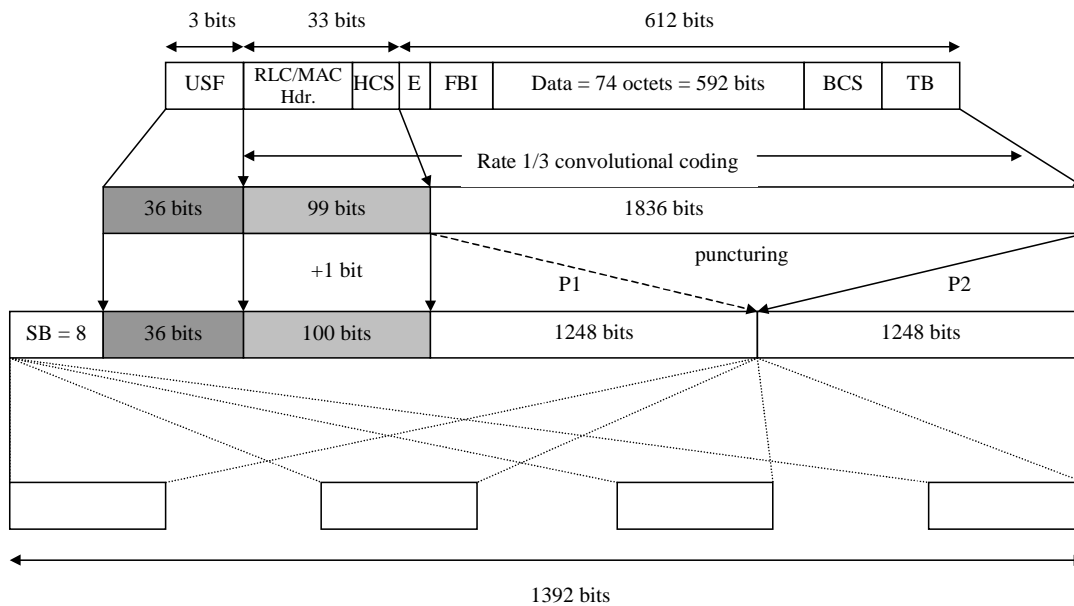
3 bits
33 bits
612 bits

| USF | RLC/MAC Hdr. | HCS | E | FBI | Data = 74 octets = 592 bits | BCS | TB |
|---|---|---|---|---|---|---|---|

Rate 1/3 convolutional coding

| 36 bits | 99 bits | 1836 bits |
|---|---|---|

+1 bit
puncturing
P1
P2

| SB = 8 | 36 bits | 100 bits | 1248 bits | 1248 bits |
|---|---|---|---|---|

1392 bits